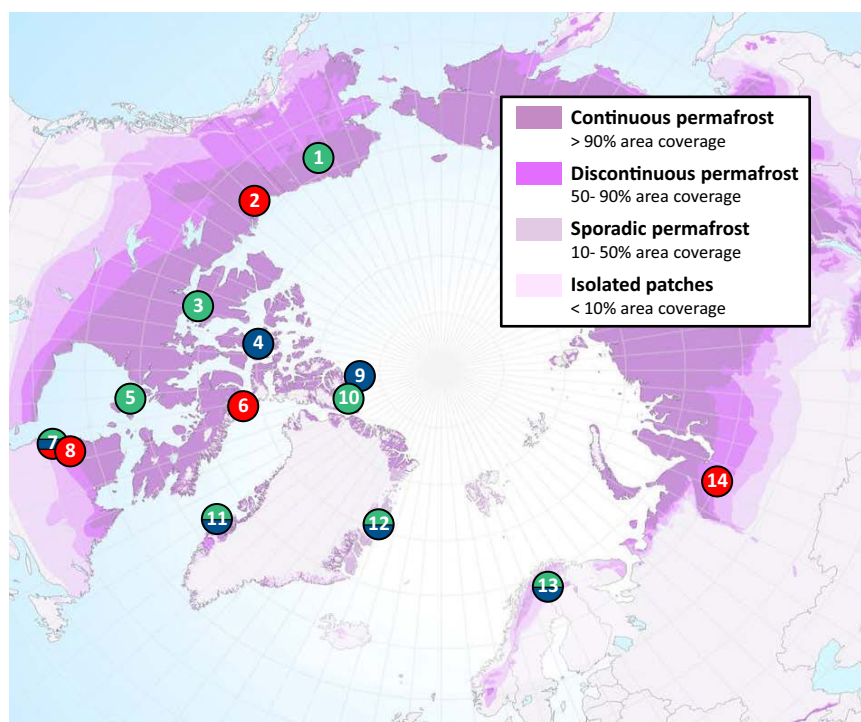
Continuous permafrost
> 90% area coverage

Discontinuous permafrost
50- 90% area coverage

Sporadic permafrost
10- 50% area coverage

Isolated patches
< 10% area coverage

1
2
3
4
5
6
7
8
9
10
11
12
13
14